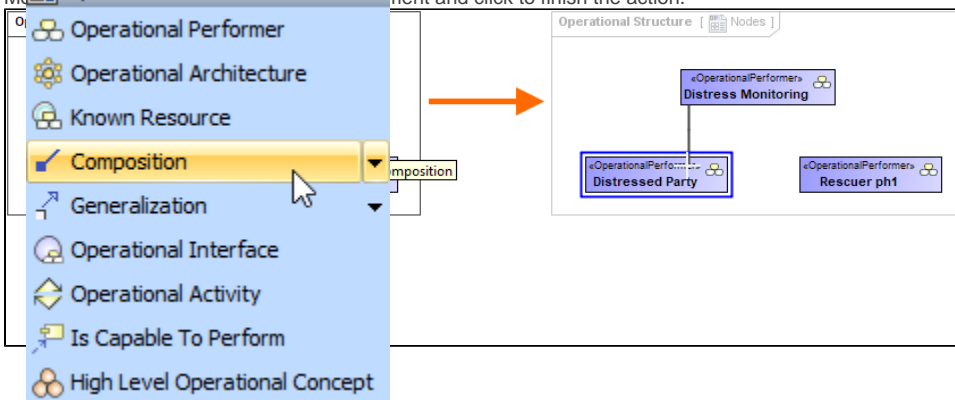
M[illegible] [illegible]ment and click to finish the action.

Op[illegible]

Operational Performer
Operational Architecture
Known Resource
Composition
Generalization
Operational Interface
Operational Activity
Is Capable To Perform
High Level Operational Concept

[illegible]omposition

Operational Structure [ Nodes ]

«OperationalPerformer»
Distress Monitoring

«OperationalPerfo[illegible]»
Distressed Party

«OperationalPerformer»
Rescuer ph1